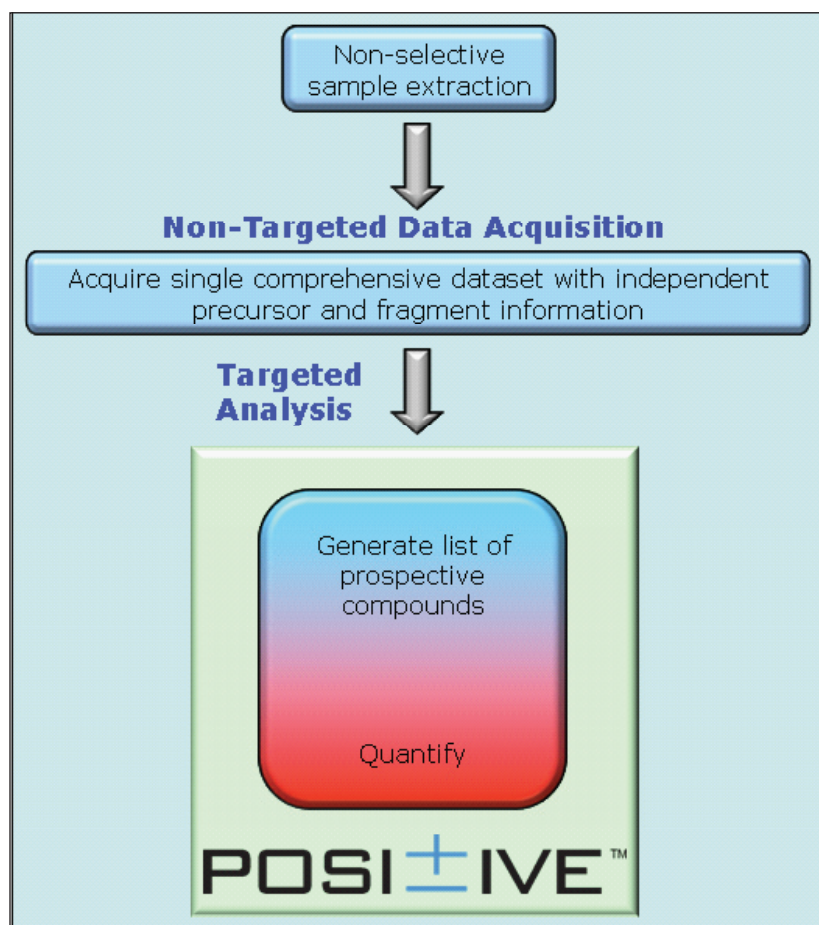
Non-selective sample extraction

Non-Targeted Data Acquisition

Acquire single comprehensive dataset with independent precursor and fragment information

Targeted Analysis

Generate list of prospective compounds

Quantify

POSI±IVE™